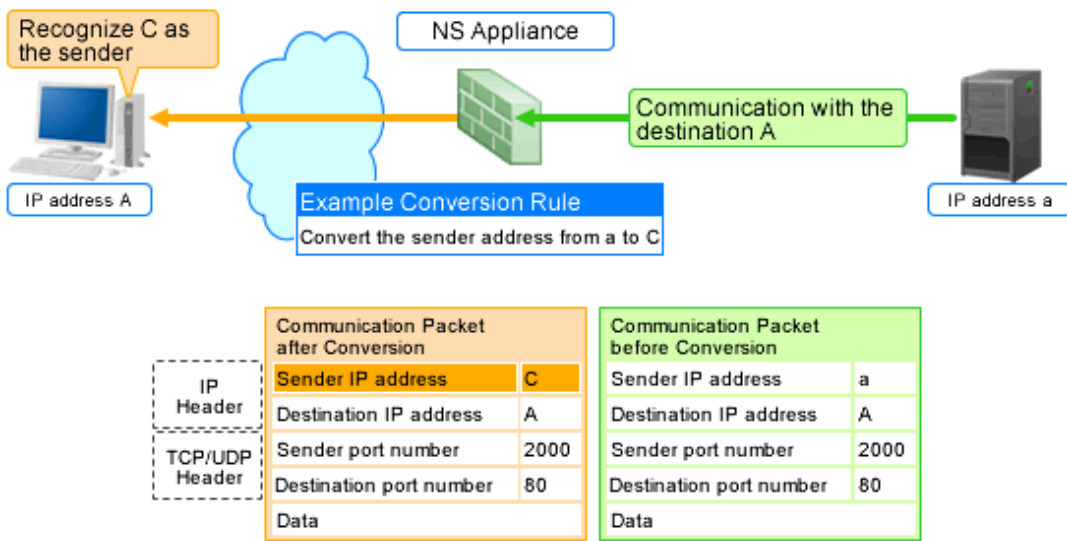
Recognize C as the sender

NS Appliance

Communication with the destination A

IP address A

IP address a

Example Conversion Rule

Convert the sender address from a to C

| | Communication Packet after Conversion | |
|---|---|---|
| IP Header | Sender IP address | C |
| | Destination IP address | A |
| TCP/UDP Header | Sender port number | 2000 |
| | Destination port number | 80 |
| | Data | |

| Communication Packet before Conversion | |
|---|---|
| Sender IP address | a |
| Destination IP address | A |
| Sender port number | 2000 |
| Destination port number | 80 |
| Data | |